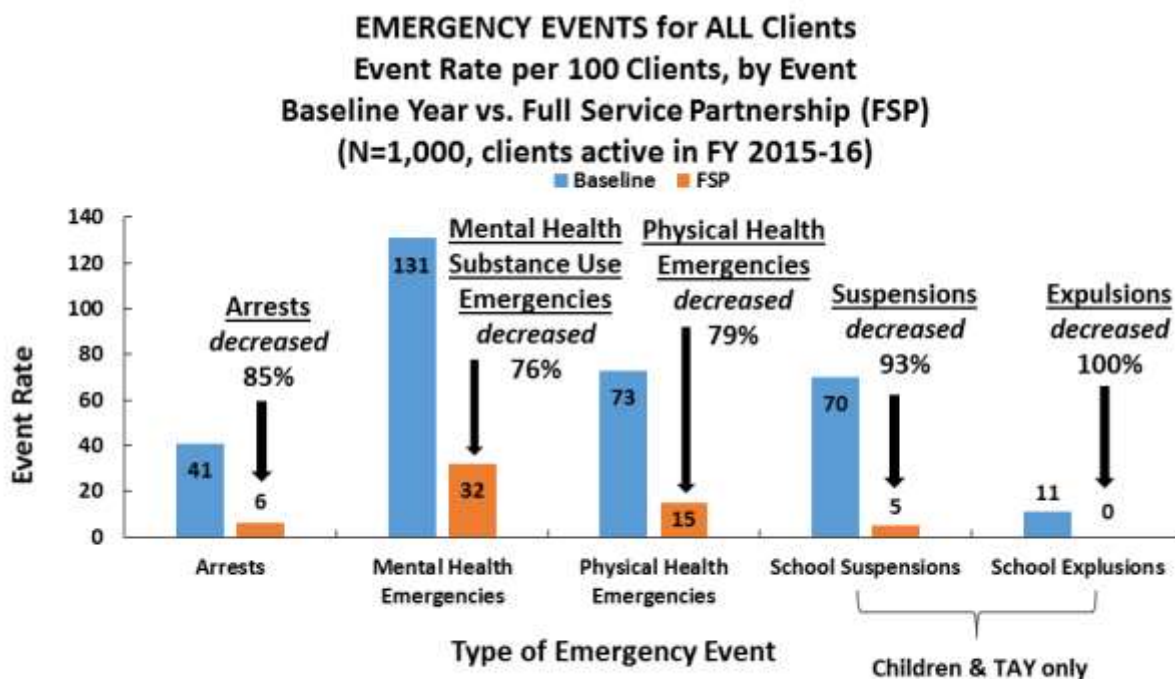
EMERGENCY EVENTS for ALL Clients
Event Rate per 100 Clients, by Event
Baseline Year vs. Full Service Partnership (FSP)
(N=1,000, clients active in FY 2015-16)

Baseline FSP

Event Rate

140
120
100
80
60
40
20
0

Arrests decreased 85%

Mental Health Substance Use Emergencies decreased 76%

Physical Health Emergencies decreased 79%

Suspensions decreased 93%

Expulsions decreased 100%

41
6
131
32
73
15
70
5
11
0

Arrests
Mental Health Emergencies
Physical Health Emergencies
School Suspensions
School Explusions

Type of Emergency Event

Children & TAY only